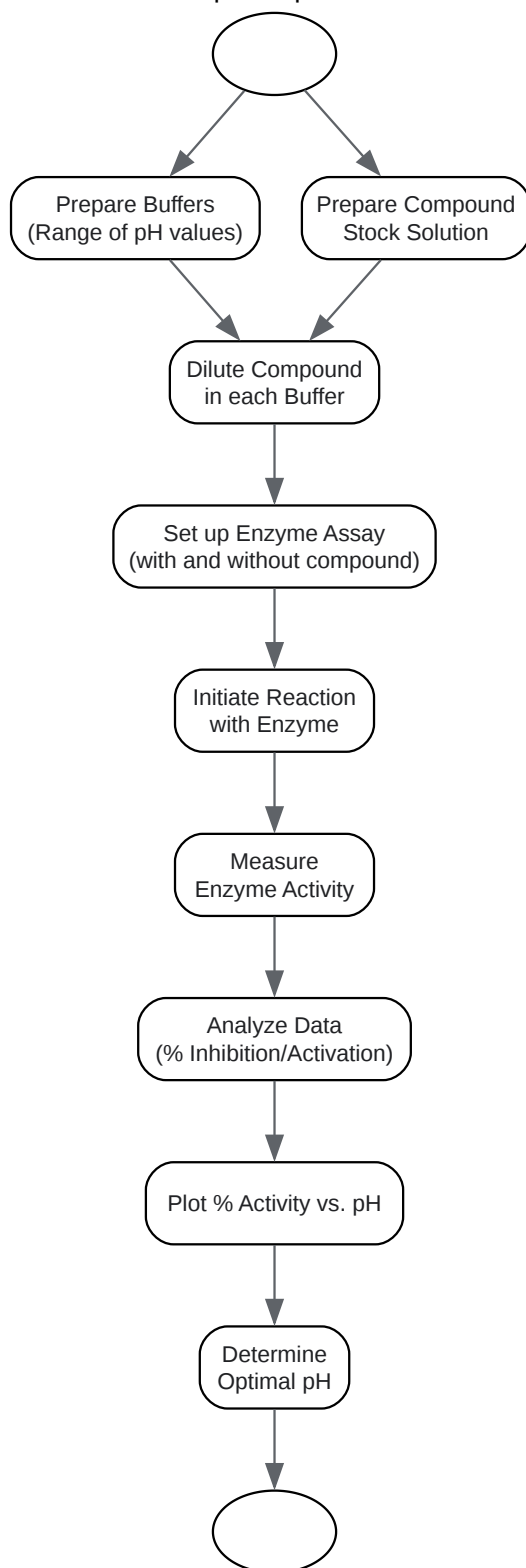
Prepare Buffers
(Range of pH values)

Prepare Compound
Stock Solution

Dilute Compound
in each Buffer

Set up Enzyme Assay
(with and without compound)

Initiate Reaction
with Enzyme

Measure
Enzyme Activity

Analyze Data
(% Inhibition/Activation)

Plot % Activity vs. pH

Determine
Optimal pH